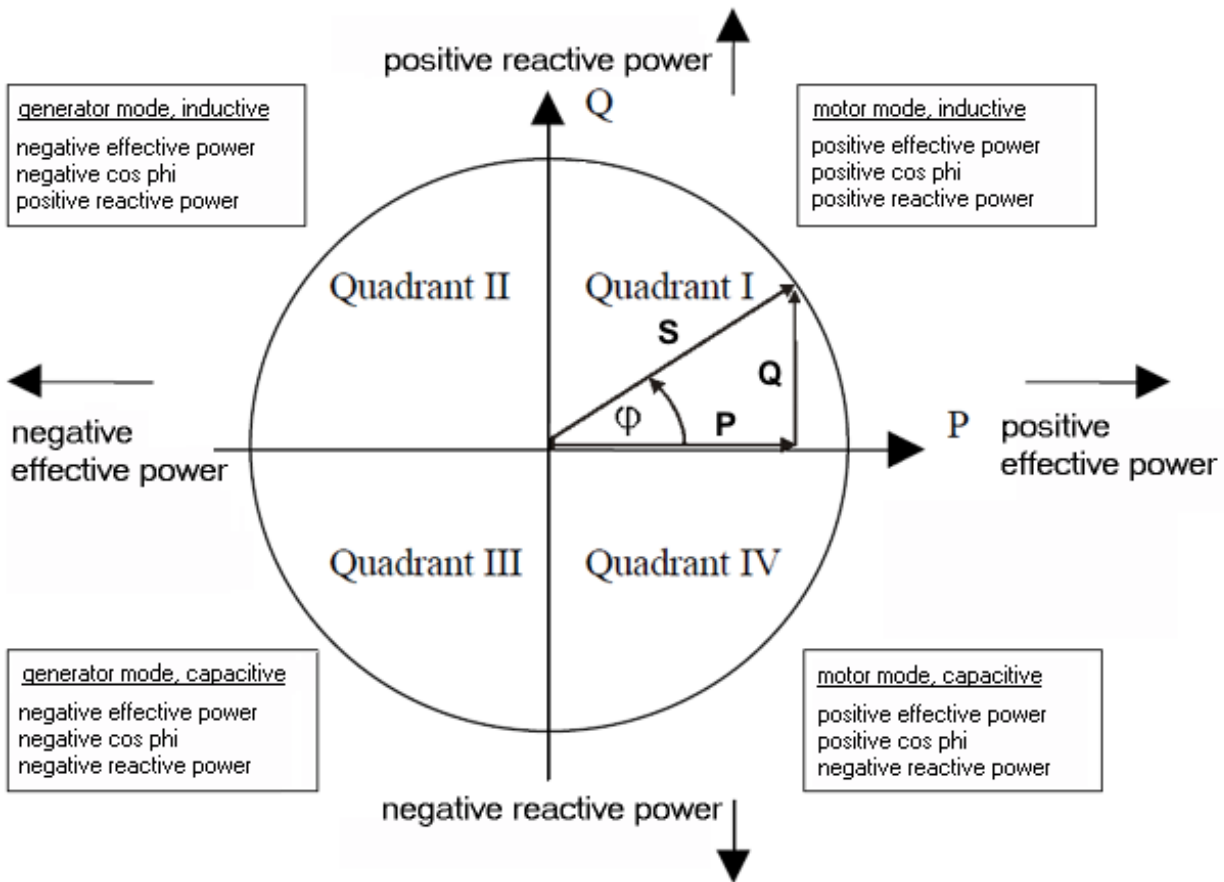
positive reactive power

Q

generator mode, inductive

negative effective power
negative cos phi
positive reactive power

motor mode, inductive

positive effective power
positive cos phi
positive reactive power

Quadrant II

Quadrant I

S

Q

$\varphi$

P

negative effective power

P

positive effective power

Quadrant III

Quadrant IV

generator mode, capacitive

negative effective power
negative cos phi
negative reactive power

motor mode, capacitive

positive effective power
positive cos phi
negative reactive power

negative reactive power